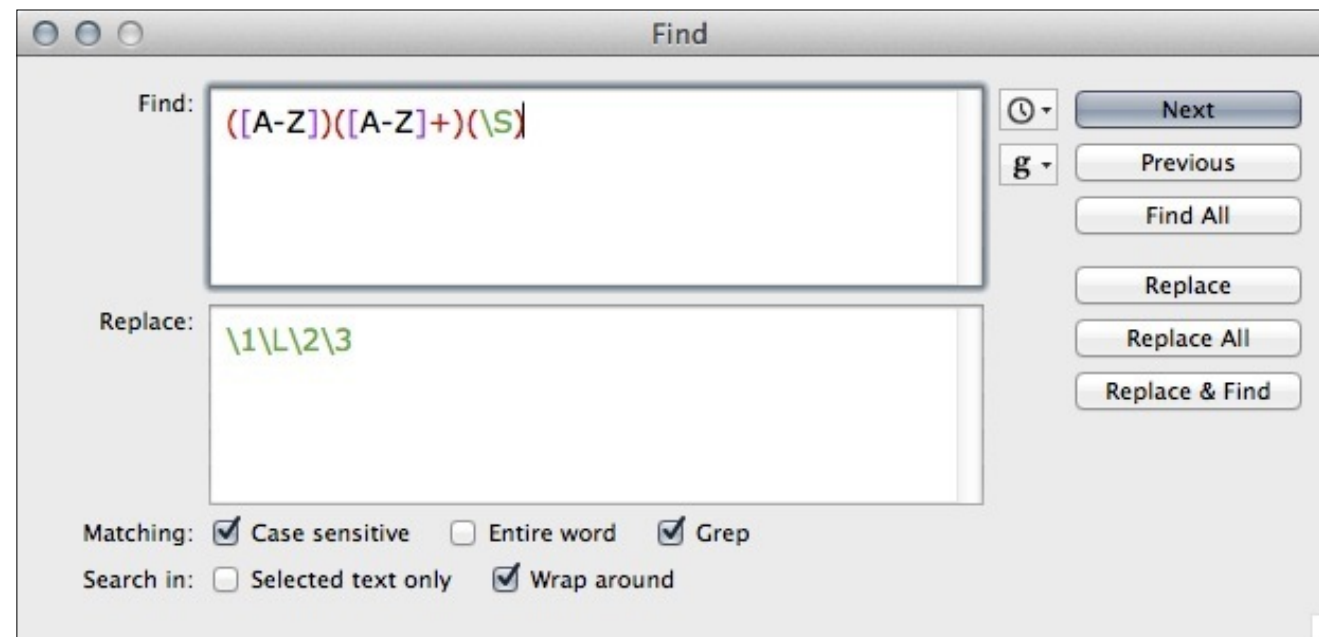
Find

Find: ([A-Z])([A-Z]+)(\S)

g

Next

Previous

Find All

Replace

Replace All

Replace & Find

Replace: \1\L\2\3

Matching: Case sensitive Entire word Grep

Search in: Selected text only Wrap around